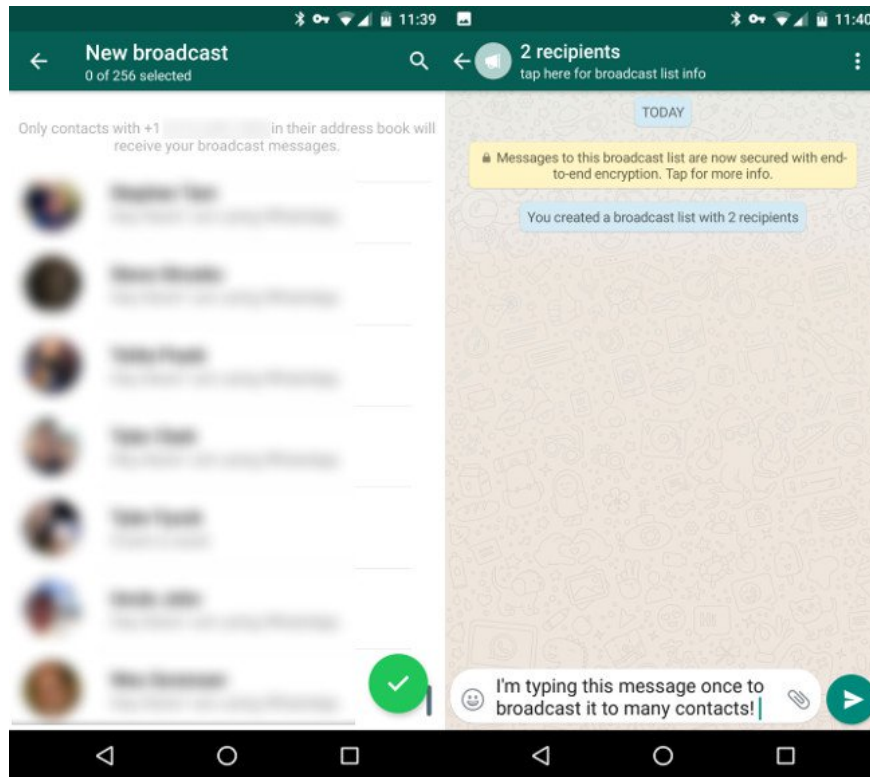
11:39

New broadcast
0 of 256 selected

Only contacts with +1 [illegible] in their address book will receive your broadcast messages.

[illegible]

11:40

2 recipients
tap here for broadcast list info

TODAY

Messages to this broadcast list are now secured with end-to-end encryption. Tap for more info.

You created a broadcast list with 2 recipients

I'm typing this message once to broadcast it to many contacts!